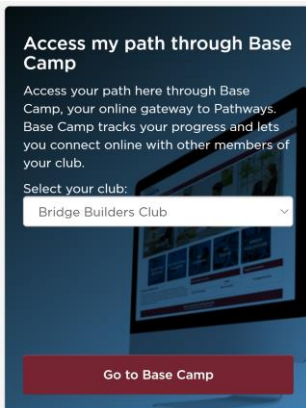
Access my path through Base Camp

Access your path here through Base Camp, your online gateway to Pathways. Base Camp tracks your progress and lets you connect online with other members of your club.

Select your club:

Bridge Builders Club

Go to Base Camp